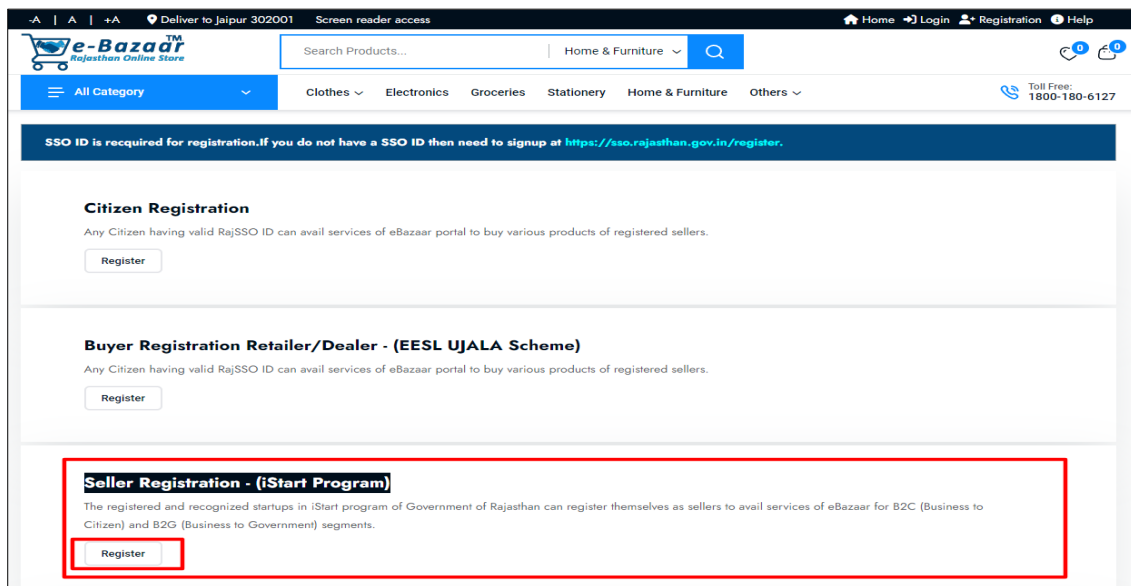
-A | A | +A Deliver to Jaipur 302001 Screen reader access Home Login Registration Help

e-Bazaar™ Rajasthan Online Store

Search Products... Home & Furniture

0 0

All Category

Clothes Electronics Groceries Stationery Home & Furniture Others

Toll Free: 1800-180-6127

SSO ID is recquired for registration.If you do not have a SSO ID then need to signup at https://sso.rajasthan.gov.in/register.

Citizen Registration

Any Citizen having valid RajSSO ID can avail services of eBazaar portal to buy various products of registered sellers.

Register

Buyer Registration Retailer/Dealer - (EESL UJALA Scheme)

Any Citizen having valid RajSSO ID can avail services of eBazaar portal to buy various products of registered sellers.

Register

Seller Registration - (iStart Program)

The registered and recognized startups in iStart program of Government of Rajasthan can register themselves as sellers to avail services of eBazaar for B2C (Business to Citizen) and B2G (Business to Government) segments.

Register